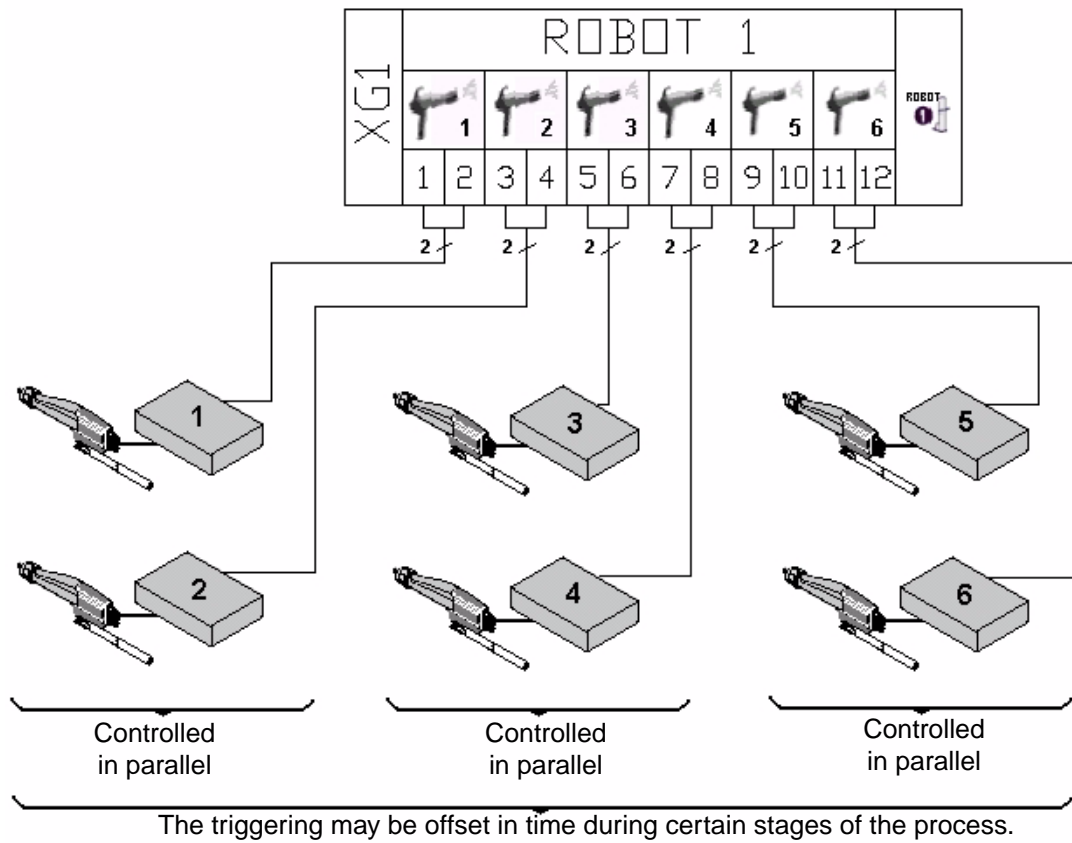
ROBOT 1

XG1

1 2 3 4 5 6

ROBOT

1 2 3 4 5 6 7 8 9 10 11 12

2 2 2 2 2 2

1 3 5

2 4 6

Controlled in parallel

Controlled in parallel

Controlled in parallel

The triggering may be offset in time during certain stages of the process.